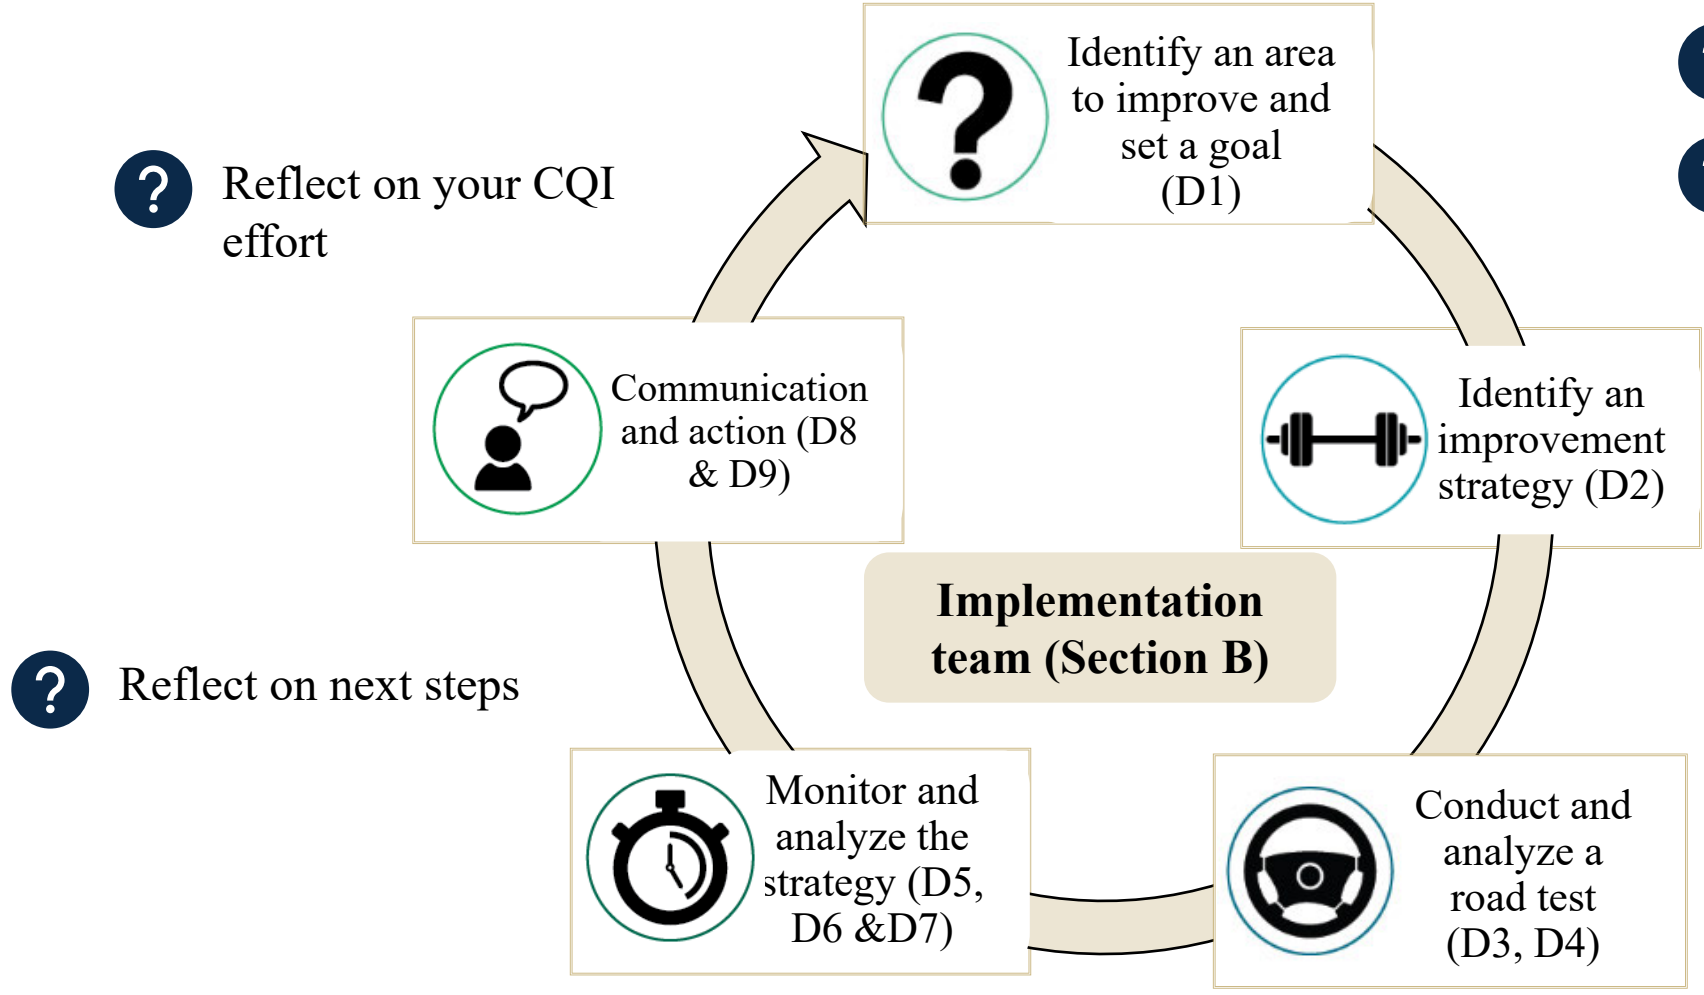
Identify an area to improve and set a goal (D1)

Reflect on your CQI effort

Communication and action (D8 & D9)

Identify an improvement strategy (D2)

Implementation team (Section B)

Reflect on next steps

Monitor and analyze the strategy (D5, D6 &D7)

Conduct and analyze a road test (D3, D4)